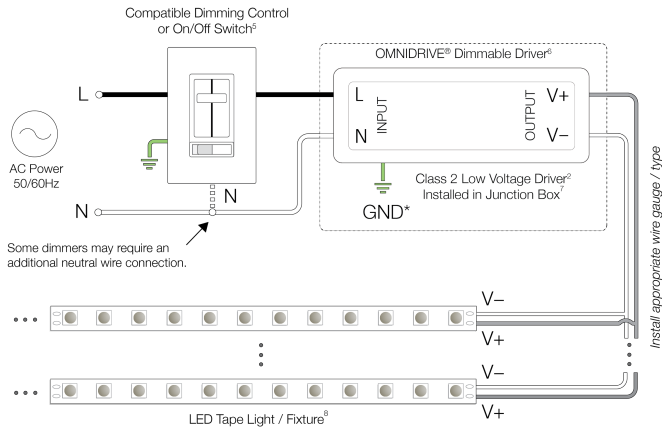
Compatible Dimming Control or On/Off Switch$^5$

OMNIDRIVE® Dimmable Driver$^6$

L

L

INPUT

N

OUTPUT

V+

V−

AC Power 50/60Hz

Class 2 Low Voltage Driver$^2$ Installed in Junction Box$^7$

N

N

GND*

Some dimmers may require an additional neutral wire connection.

Install appropriate wire gauge / type

V−

V+

V−

V+

LED Tape Light / Fixture$^8$